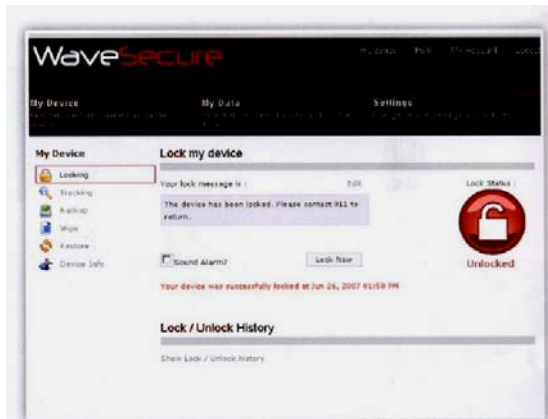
WaveSecure

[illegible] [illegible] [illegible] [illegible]

My Device
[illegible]

My Data
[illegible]

Settings
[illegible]

My Device

Locking
Tracking
Backup
Wipe
Restore
Device Info

Lock my device

Your lock message is : Edit

The device has been locked. Please contact 911 to return.

Lock Status :

Unlocked

Sound Alarm?

Lock Now

Your device was successfully locked at Jun 26, 2007 01:59 PM

Lock / Unlock History

Show Lock / Unlock history